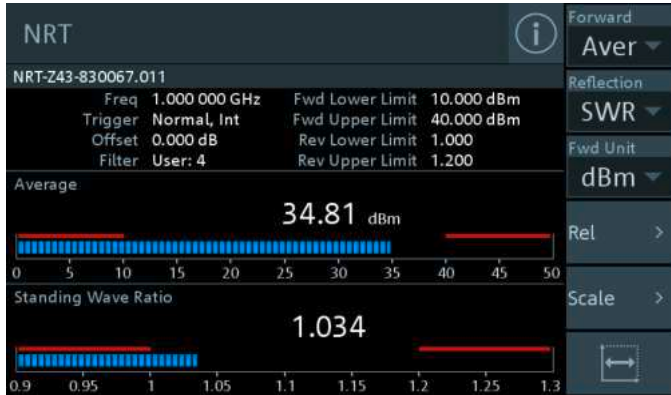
NRT

Forward
Aver

NRT-Z43-830067.011

Reflection
SWR

| Freq | 1.000 000 GHz | Fwd Lower Limit | 10.000 dBm |
|---|---|---|---|
| Trigger | Normal, Int | Fwd Upper Limit | 40.000 dBm |
| Offset | 0.000 dB | Rev Lower Limit | 1.000 |
| Filter | User: 4 | Rev Upper Limit | 1.200 |

Fwd Unit
dBm

Average

34.81 dBm

Rel >

0 5 10 15 20 25 30 35 40 45 50

Standing Wave Ratio

Scale >

1.034

0.9 0.95 1 1.05 1.1 1.15 1.2 1.25 1.3